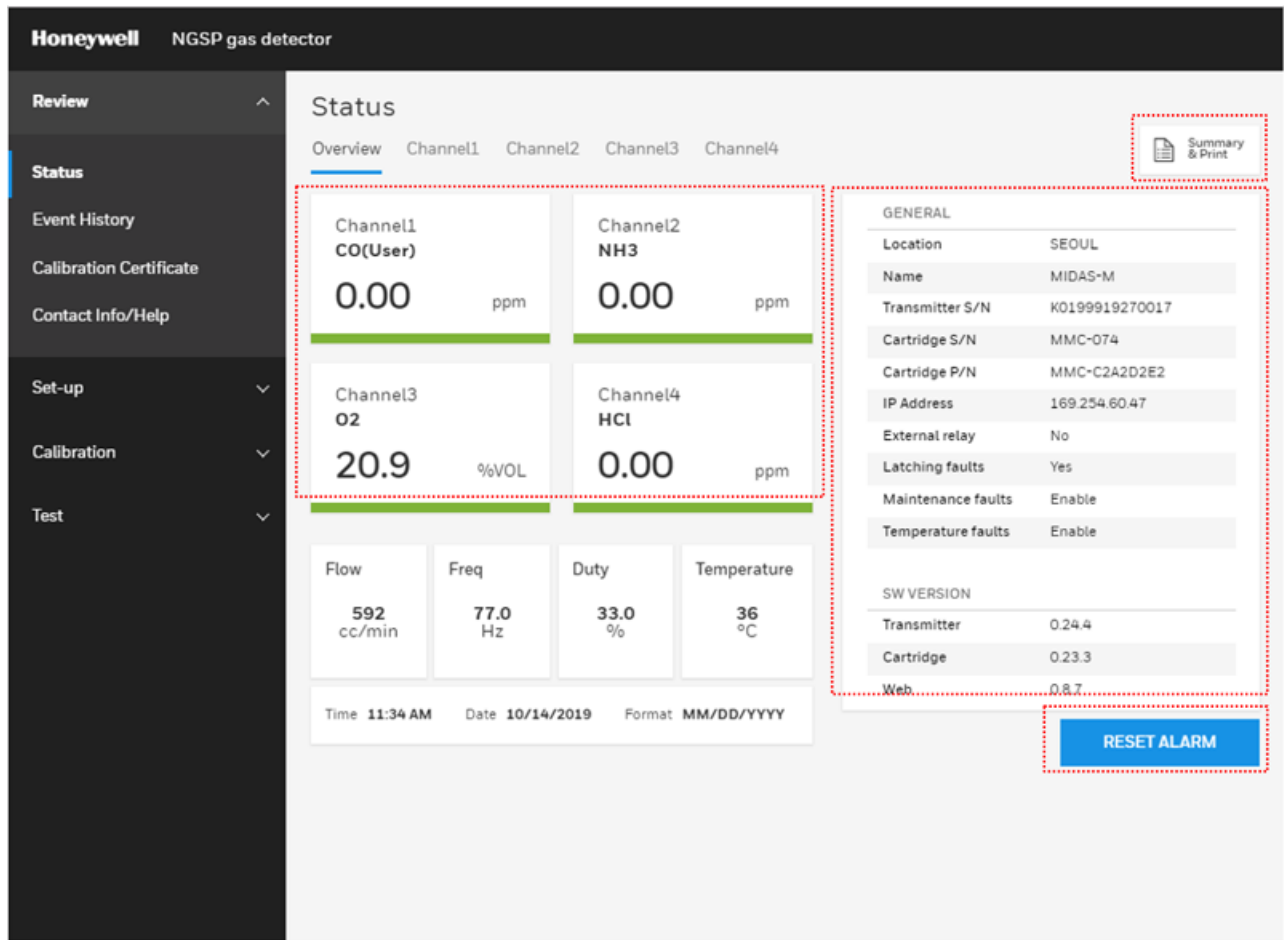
Honeywell NGSP gas detector

Review

Status

Event History

Calibration Certificate

Contact Info/Help

Set-up

Calibration

Test

Status

Overview Channel1 Channel2 Channel3 Channel4

Summary & Print

Channel1
CO(User)
0.00 ppm

Channel2
NH3
0.00 ppm

Channel3
O2
20.9 %VOL

Channel4
HCl
0.00 ppm

| Flow | Freq | Duty | Temperature |
|---|---|---|---|
| 592 cc/min | 77.0 Hz | 33.0 % | 36 °C |

Time 11:34 AM Date 10/14/2019 Format MM/DD/YYYY

GENERAL

| | |
|---|---|
| Location | SEOUL |
| Name | MIDAS-M |
| Transmitter S/N | K0199919270017 |
| Cartridge S/N | MMC-074 |
| Cartridge P/N | MMC-C2A2D2E2 |
| IP Address | 169.254.60.47 |
| External relay | No |
| Latching faults | Yes |
| Maintenance faults | Enable |
| Temperature faults | Enable |

SW VERSION

| | |
|---|---|
| Transmitter | 0.24.4 |
| Cartridge | 0.23.3 |
| Web | 0.8.7 |

RESET ALARM